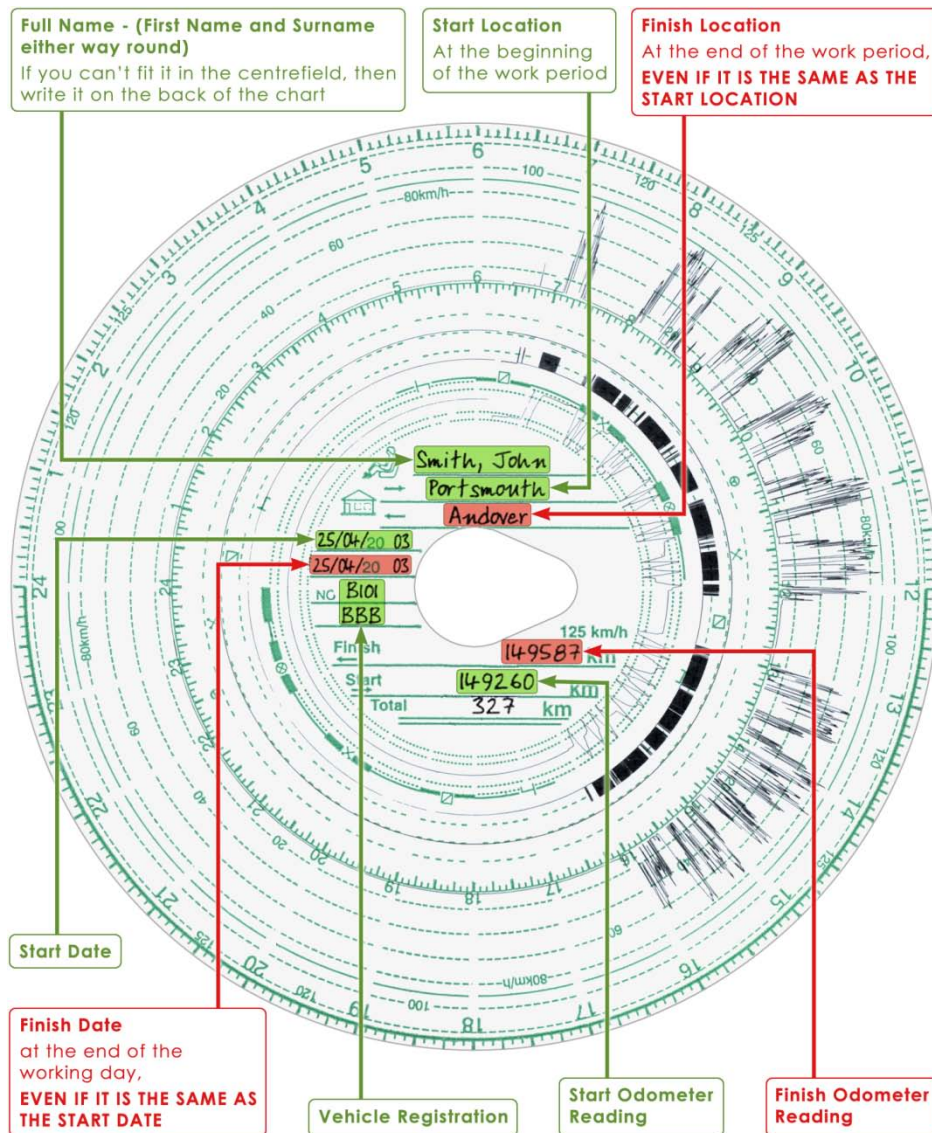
Full Name - (First Name and Surname either way round)
If you can't fit it in the centrefield, then write it on the back of the chart

Start Location
At the beginning of the work period

Finish Location
At the end of the work period,
EVEN IF IT IS THE SAME AS THE START LOCATION

Smith, John
Portsmouth
Andover
25/04/20 03
25/04/20 03
NG B101
BBB
125 km/h
Finish 149587 km
Start 149260 km
Total 327 km

5 6 7 8 9 10 11 12 13 14 15 16 17 18 19 20 21 22 23 24 1 2 3 4
100 80km/h 60 40 20 120 125

Start Date

Finish Date
at the end of the working day,
EVEN IF IT IS THE SAME AS THE START DATE

Vehicle Registration

Start Odometer Reading

Finish Odometer Reading